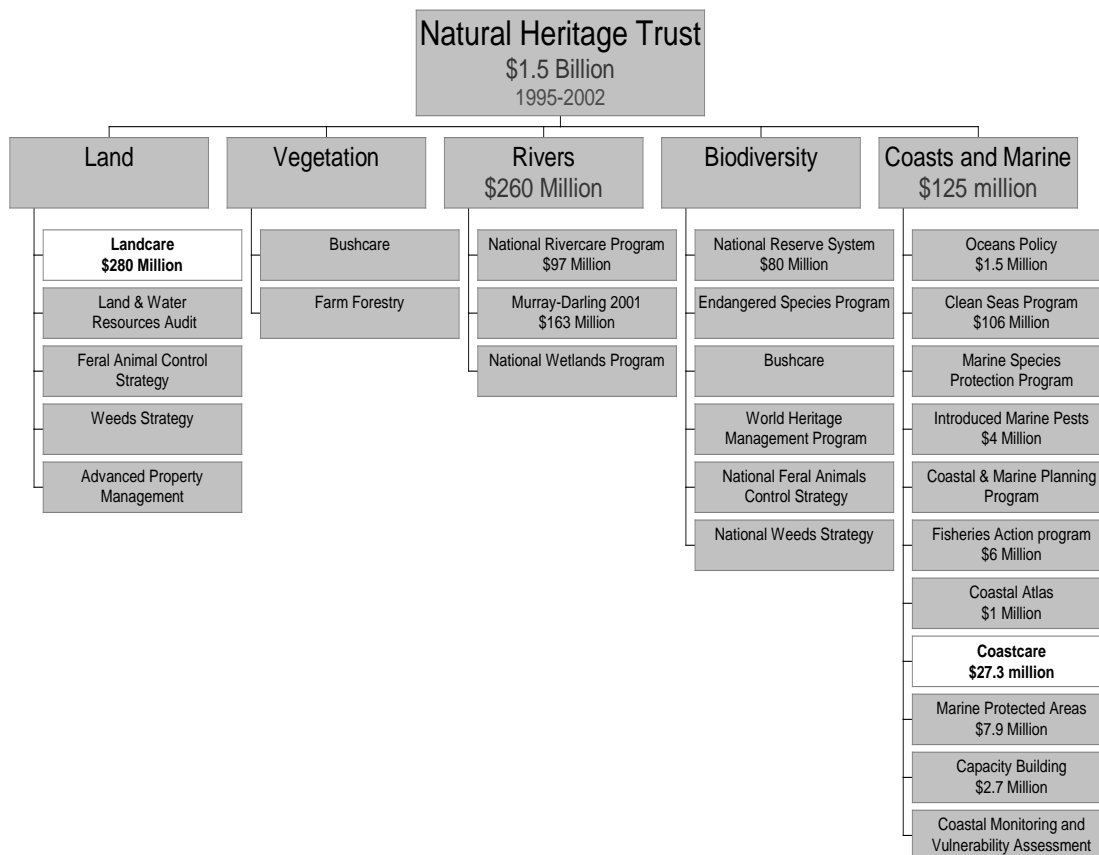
Natural Heritage Trust
$1.5 Billion
1995-2002

Land

Landcare
$280 Million

Land & Water Resources Audit

Feral Animal Control Strategy

Weeds Strategy

Advanced Property Management

Vegetation

Bushcare

Farm Forestry

Rivers
$260 Million

National Rivercare Program
$97 Million

Murray-Darling 2001
$163 Million

National Wetlands Program

Biodiversity

National Reserve System
$80 Million

Endangered Species Program

Bushcare

World Heritage Management Program

National Feral Animals Control Strategy

National Weeds Strategy

Coasts and Marine
$125 million

Oceans Policy
$1.5 Million

Clean Seas Program
$106 Million

Marine Species Protection Program

Introduced Marine Pests
$4 Million

Coastal & Marine Planning Program

Fisheries Action program
$6 Million

Coastal Atlas
$1 Million

Coastcare
$27.3 million

Marine Protected Areas
$7.9 Million

Capacity Building
$2.7 Million

Coastal Monitoring and Vulnerability Assessment